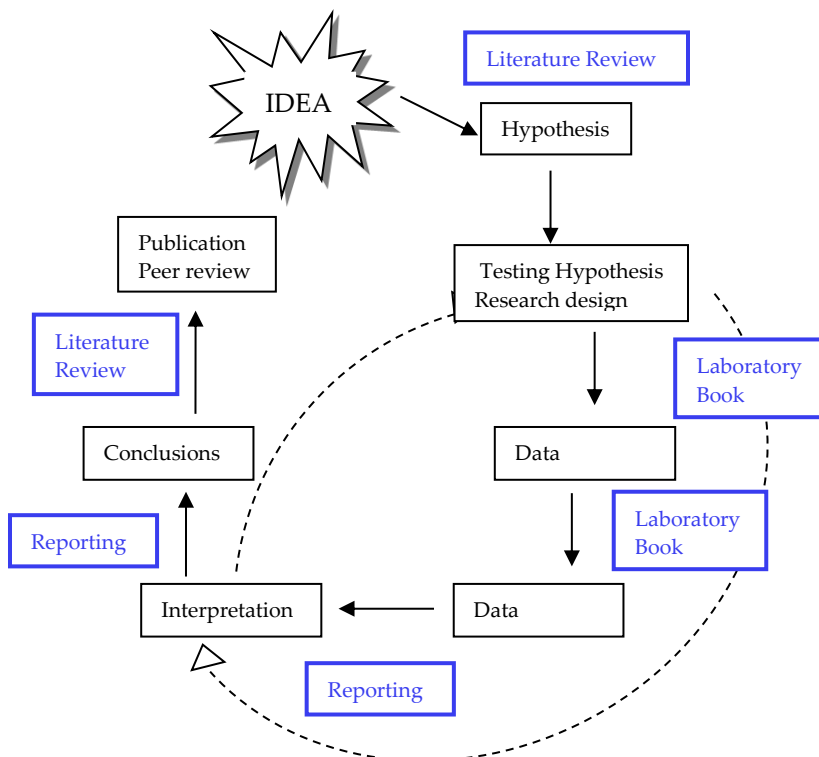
IDEA

Literature Review

Hypothesis

Testing Hypothesis
Research design

Laboratory Book

Data

Laboratory Book

Data

Interpretation

Reporting

Reporting

Conclusions

Literature Review

Publication
Peer review